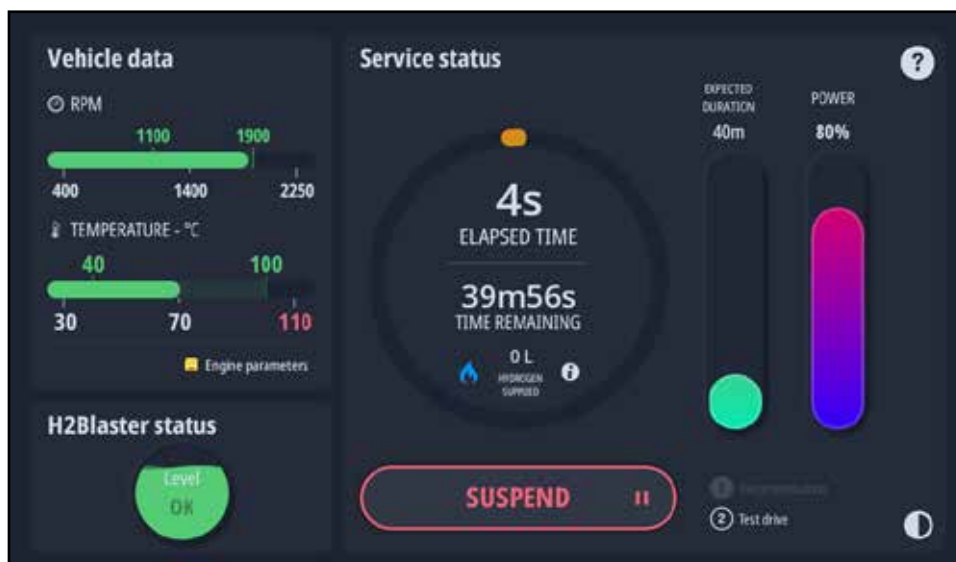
Vehicle data

RPM

1100 1900

400 1400 2250

TEMPERATURE - °C

40 100

30 70 110

Engine parameters

H2Blaster status

Level
OK

Service status

4s
ELAPSED TIME

39m56s
TIME REMAINING

0 L
HYDROGEN SUPPLIED

EXPECTED DURATION
40m

POWER
80%

SUSPEND

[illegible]

2 Test drive

?